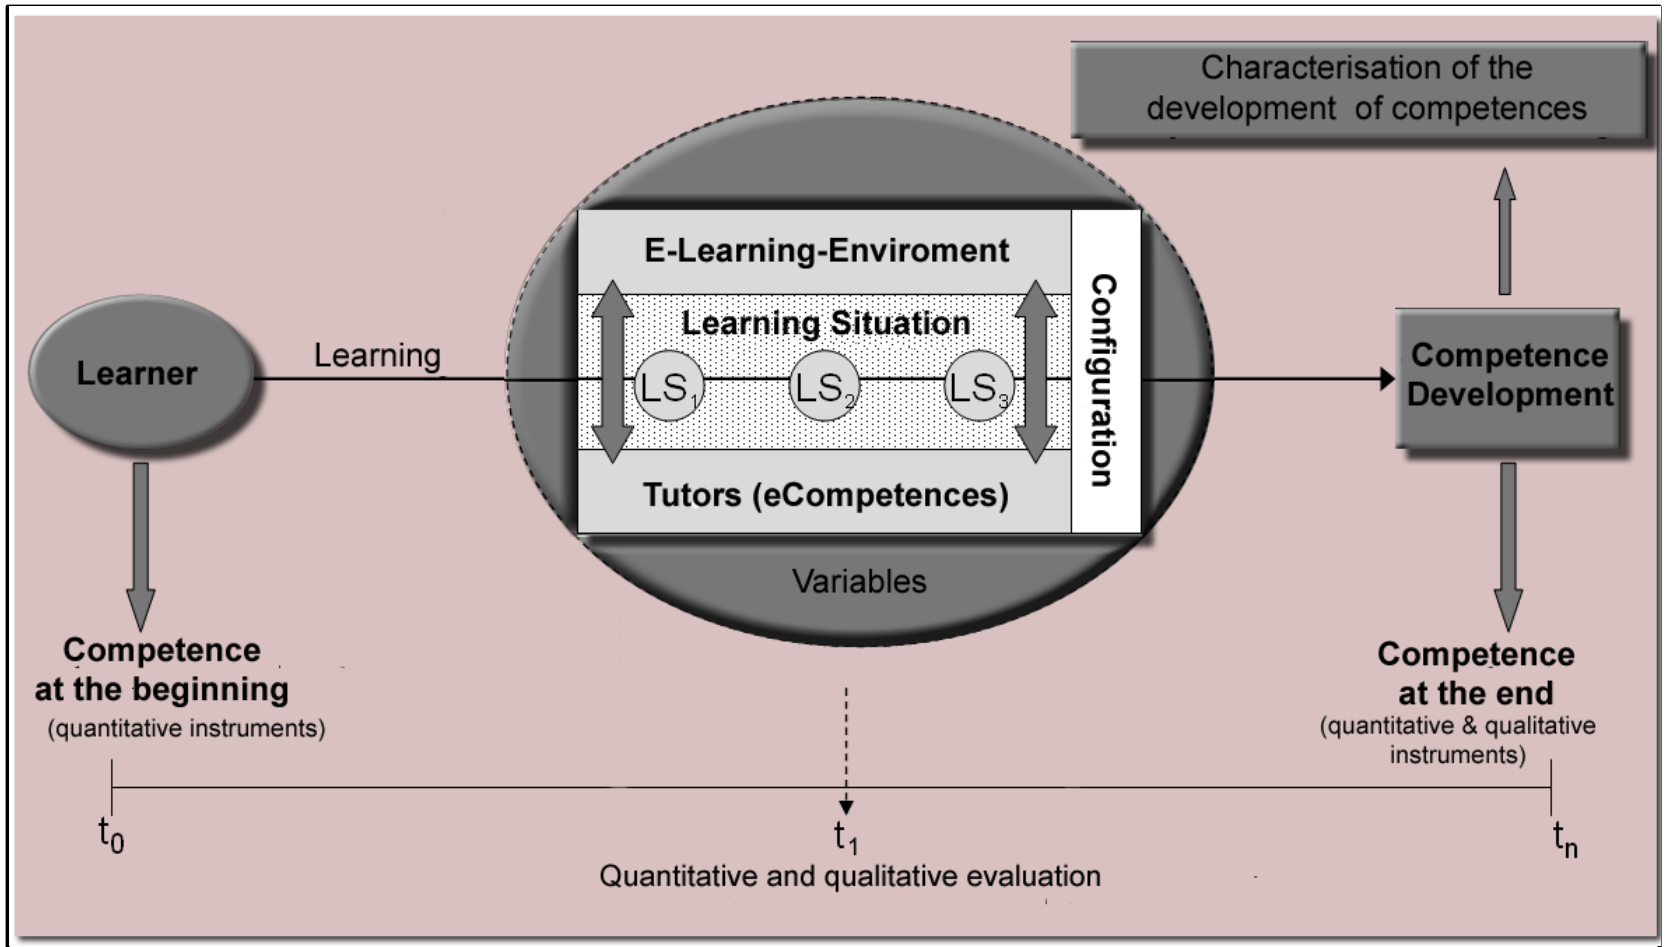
Characterisation of the development of competences

Learner

Learning

E-Learning-Enviroment

Learning Situation

$LS_1$ $LS_2$ $LS_3$

Tutors (eCompetences)

Configuration

Variables

Competence Development

Competence at the beginning
(quantitative instruments)

Competence at the end
(quantitative & qualitative instruments)

$t_0$

$t_1$

$t_n$

Quantitative and qualitative evaluation